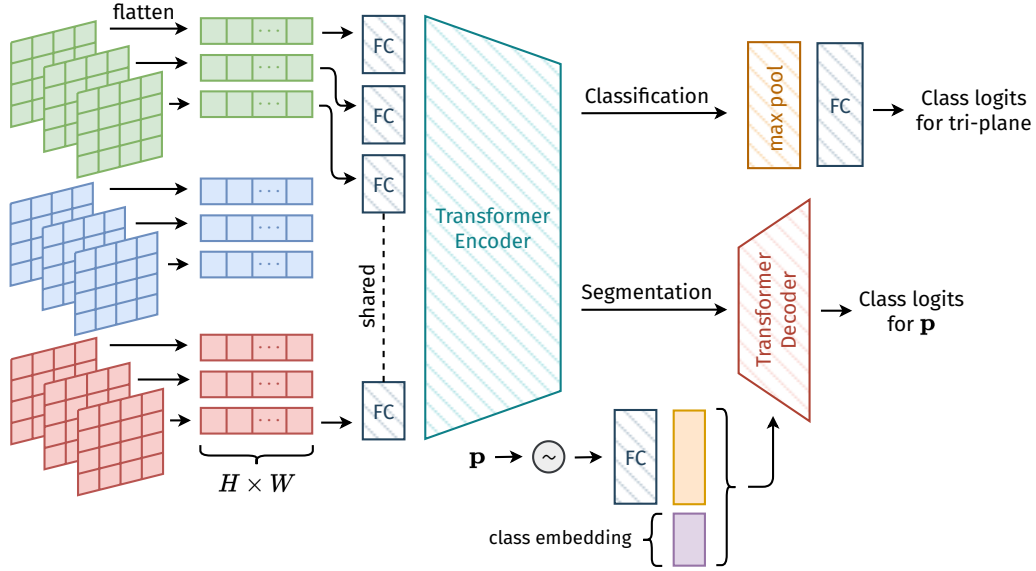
flatten

···

···

···

···

···

···

···

···

···

$H \times W$

FC

FC

FC

shared

FC

Transformer Encoder

Classification

max pool

FC

Class logits for tri-plane

Segmentation

Transformer Decoder

Class logits for $\mathbf{p}$

$\mathbf{p}$

$\sim$

FC

class embedding